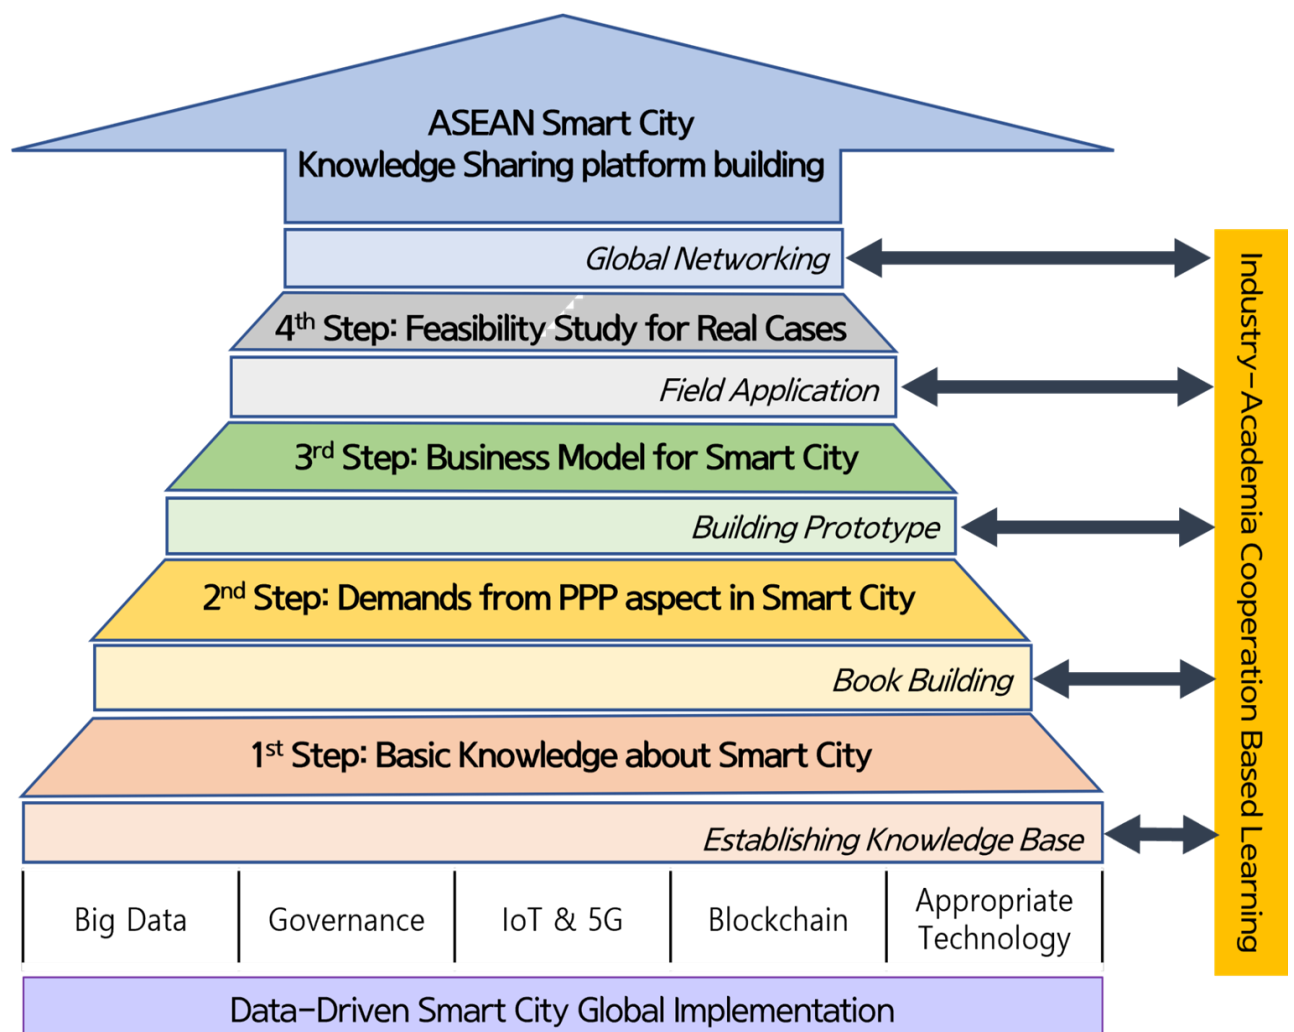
ASEAN Smart City
Knowledge Sharing platform building

Global Networking

4$^{th}$ Step: Feasibility Study for Real Cases

Field Application

3$^{rd}$ Step: Business Model for Smart City

Building Prototype

2$^{nd}$ Step: Demands from PPP aspect in Smart City

Book Building

1$^{st}$ Step: Basic Knowledge about Smart City

Establishing Knowledge Base

| Big Data | Governance | IoT & 5G | Blockchain | Appropriate Technology |
|---|---|---|---|---|

Data-Driven Smart City Global Implementation

Industry-Academia Cooperation Based Learning